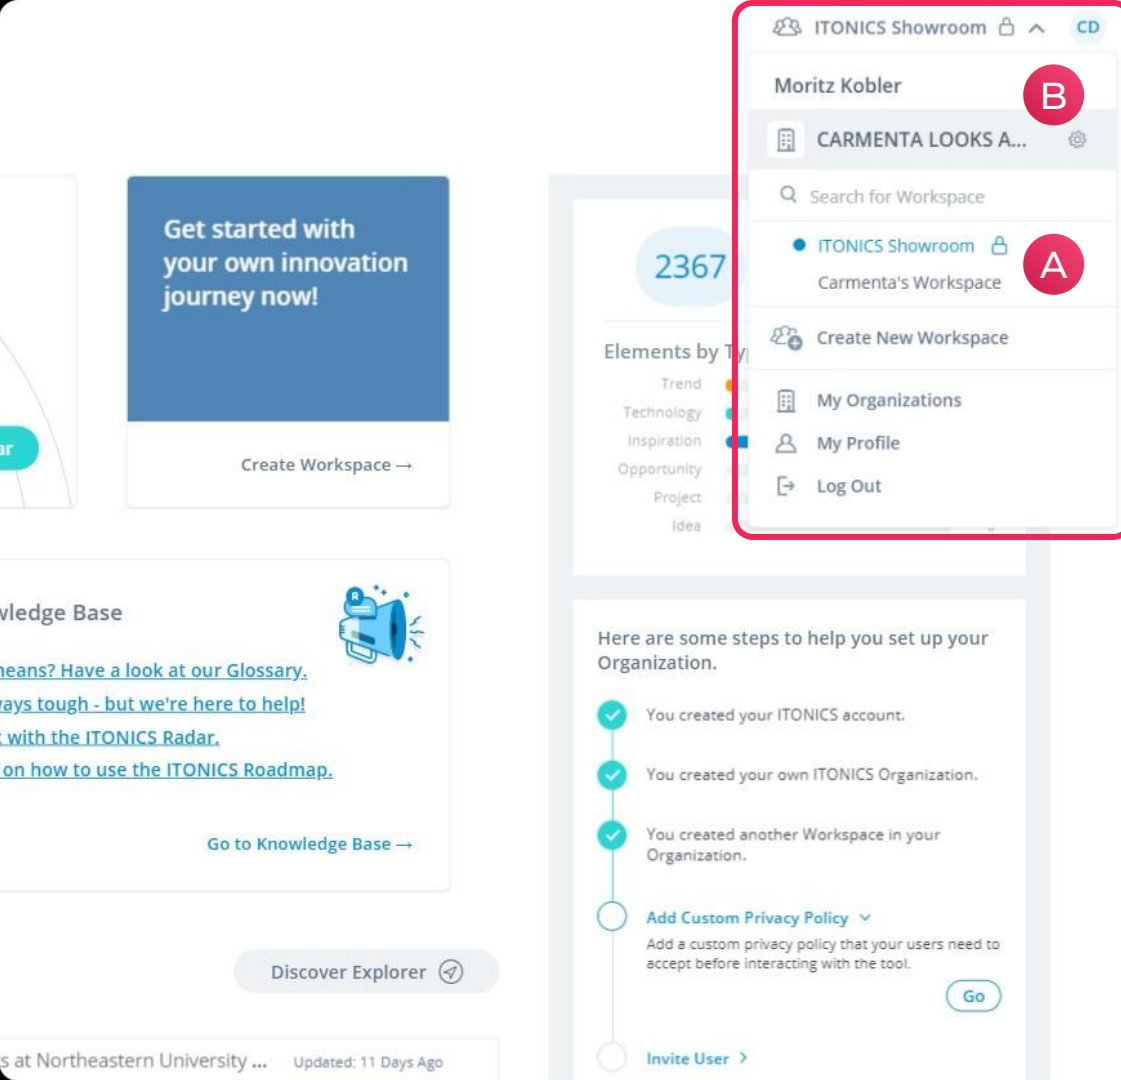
ITONICS Showroom CD

Moritz Kobler

B

CARMENTA LOOKS A...

Search for Workspace

ITONICS Showroom

A

Carmenta's Workspace

Create New Workspace

My Organizations

My Profile

Log Out

ar

Get started with your own innovation journey now!

Create Workspace →

2367

Elements by Ty

Trend

Technology

Inspiration

Opportunity

Project

Idea

wledge Base

neans? Have a look at our Glossary.

ays tough - but we're here to help!

with the ITONICS Radar.

on how to use the ITONICS Roadmap.

Go to Knowledge Base →

Here are some steps to help you set up your Organization.

You created your ITONICS account.

You created your own ITONICS Organization.

You created another Workspace in your Organization.

Add Custom Privacy Policy

Add a custom privacy policy that your users need to accept before interacting with the tool.

Go

Invite User

Discover Explorer

s at Northeastern University ... Updated: 11 Days Ago